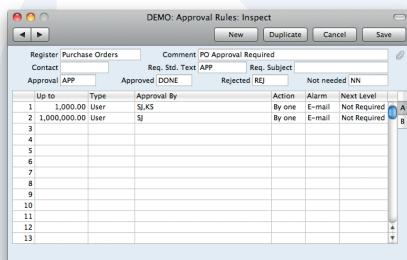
DEMO: Approval Rules: Inspect

New | Duplicate | Cancel | Save

Register Purchase Orders
Comment PO Approval Required
Contact
Req. Std. Text APP
Req. Subject
Approval APP
Approved DONE
Rejected REJ
Not needed NN

| | Up to | Type | Approval By | Action | Alarm | Next Level |
|---|---|---|---|---|---|---|
| 1 | 1,000.00 | User | SJ,KS | By one | E-mail | Not Required |
| 2 | 1,000,000.00 | User | SJ | By one | E-mail | Not Required |
| 3 | | | | | | |
| 4 | | | | | | |
| 5 | | | | | | |
| 6 | | | | | | |
| 7 | | | | | | |
| 8 | | | | | | |
| 9 | | | | | | |
| 10 | | | | | | |
| 11 | | | | | | |
| 12 | | | | | | |
| 13 | | | | | | |

A
B